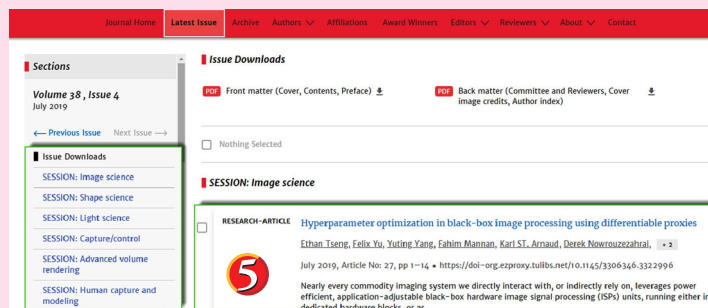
Journal Home Latest Issue Archive Authors Affiliations Award Winners Editors Reviewers About Contact

Sections

Volume 38 , Issue 4
July 2019

⟵ Previous Issue Next Issue ⟶

Issue Downloads
SESSION: Image science
SESSION: Shape science
SESSION: Light science
SESSION: Capture/control
SESSION: Advanced volume rendering
SESSION: Human capture and modeling

Issue Downloads

PDF Front matter (Cover, Contents, Preface)

PDF Back matter (Committee and Reviewers, Cover image credits, Author index)

Nothing Selected

SESSION: Image science

RESEARCH-ARTICLE Hyperparameter optimization in black-box image processing using differentiable proxies

Ethan Tseng, Felix Yu, Yuting Yang, Fahim Mannan, Karl ST. Arnaud, Derek Nowrouzezahrai, +2

July 2019, Article No: 27, pp 1–14 • https://doi-org.ezproxy.tulibs.net/10.1145/3306346.3322996

5

Nearly every commodity imaging system we directly interact with, or indirectly rely on, leverages power efficient, application-adjustable black-box hardware image signal processing (ISPs) units, running either in dedicated hardware blocks, or as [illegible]